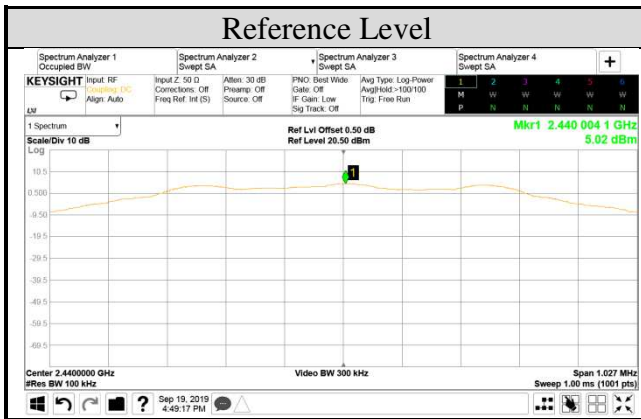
Reference Level

Spectrum Analyzer 1
Occupied BW

Spectrum Analyzer 2
Swept SA

Spectrum Analyzer 3
Swept SA

Spectrum Analyzer 4
Swept SA

+

KEYSIGHT Input: RF
Coupling: DC
Align: Auto

LXI

Input Z: 50 Ω
Corrections: Off
Freq Ref: Int (S)

Atten: 30 dB
Preamp: Off
Source: Off

PNO: Best Wide
Gate: Off
IF Gain: Low
Sig Track: Off

Avg Type: Log-Power
Avg|Hold:>100/100
Trig: Free Run

1 2 3 4 5 6
M W W W W W
P N N N N N

1 Spectrum

Scale/Div 10 dB

Log

Ref Lvl Offset 0.50 dB
Ref Level 20.50 dBm

Mkr1 2.440 004 1 GHz
5.02 dBm

10.5
0.500
-9.50
-19.5
-29.5
-39.5
-49.5
-59.5
-69.5

1

Center 2.4400000 GHz
#Res BW 100 kHz

Video BW 300 kHz

Span 1.027 MHz
Sweep 1.00 ms (1001 pts)

?

Sep 19, 2019
4:49:17 PM